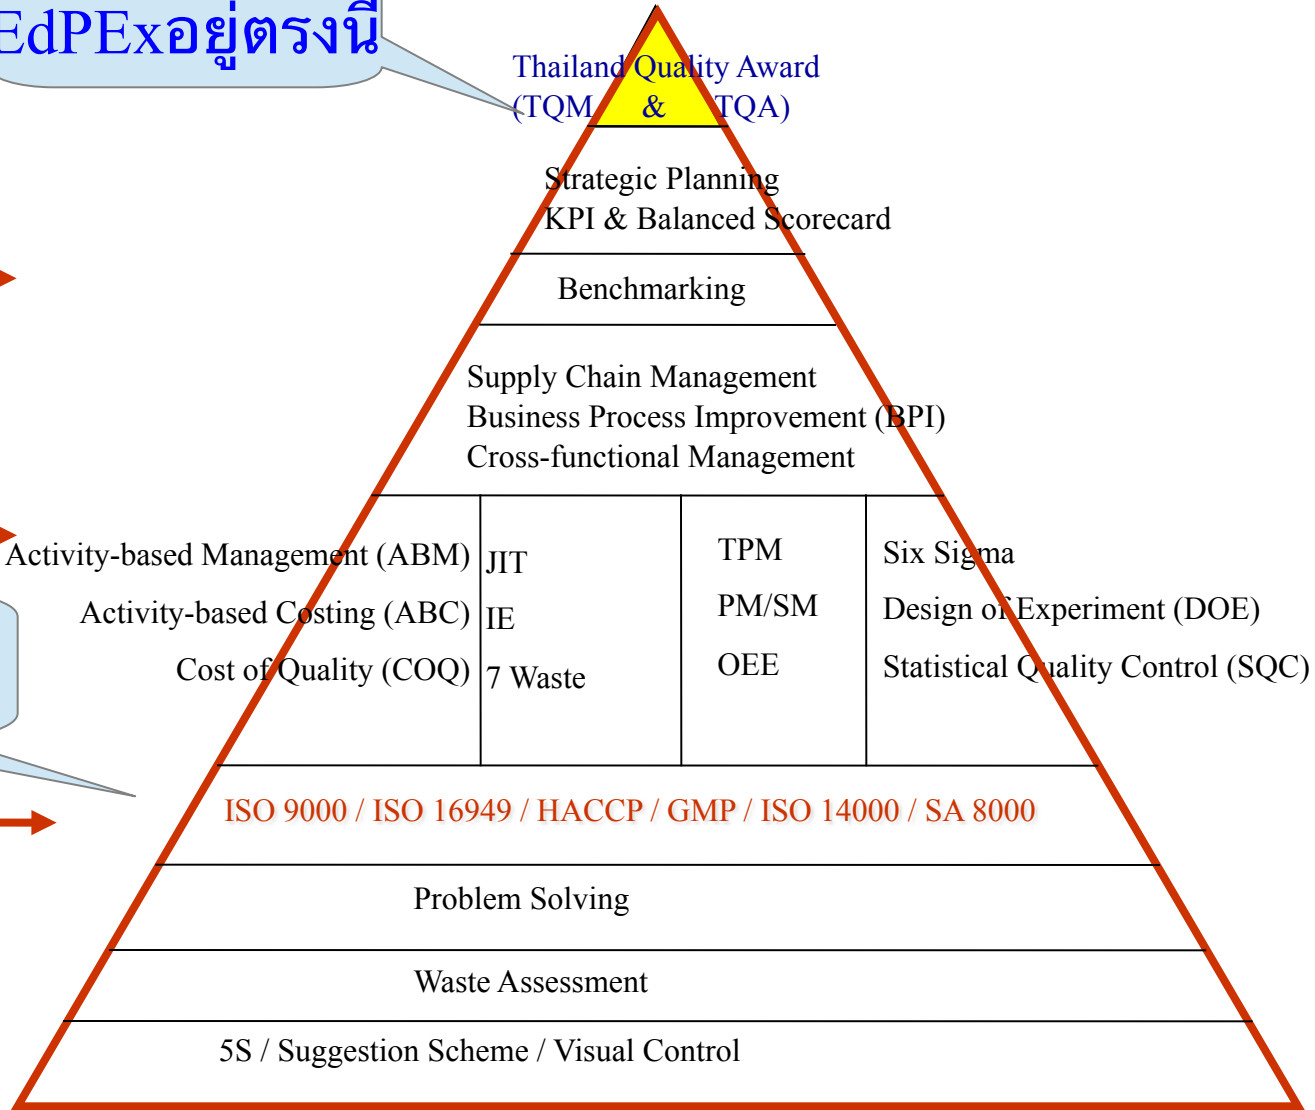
EdPExอยู่ตรงนี้

Thailand Quality Award
(TQM & TQA)

Strategic Planning
KPI & Balanced Scorecard

Benchmarking

Supply Chain Management
Business Process Improvement (BPI)
Cross-functional Management

| Activity-based Management (ABM)<br>Activity-based Costing (ABC)<br>Cost of Quality (COQ) | JIT<br>IE<br>7 Waste | TPM<br>PM/SM<br>OEE | Six Sigma<br>Design of Experiment (DOE)<br>Statistical Quality Control (SQC) |
|---|---|---|---|

ISO 9000 / ISO 16949 / HACCP / GMP / ISO 14000 / SA 8000

Problem Solving

Waste Assessment

5S / Suggestion Scheme / Visual Control